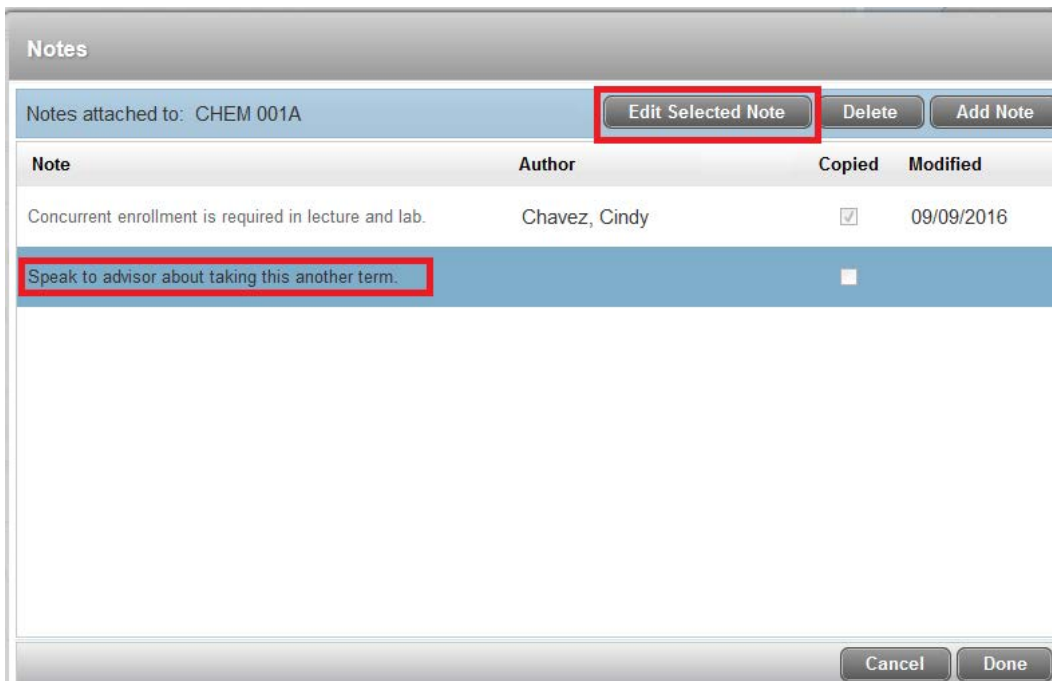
Notes

Notes attached to: CHEM 001A

Edit Selected Note | Delete | Add Note

| Note | Author | Copied | Modified |
|---|---|---|---|
| Concurrent enrollment is required in lecture and lab. | Chavez, Cindy | | 09/09/2016 |
| Speak to advisor about taking this another term. | | | |

Cancel | Done